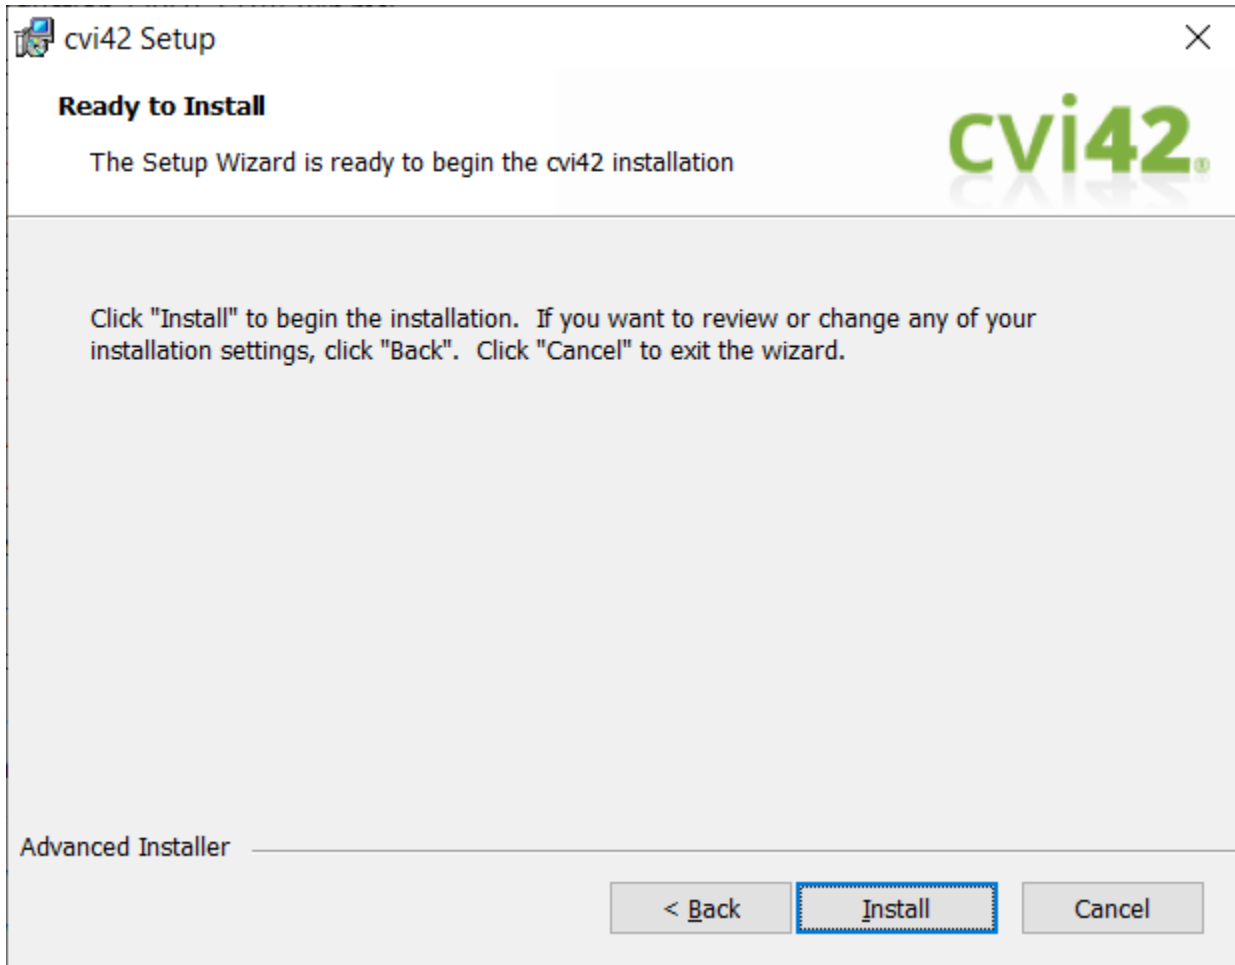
cvi42 Setup

Ready to Install

The Setup Wizard is ready to begin the cvi42 installation

cvi42

Click "Install" to begin the installation. If you want to review or change any of your installation settings, click "Back". Click "Cancel" to exit the wizard.

Advanced Installer

< Back

Install

Cancel